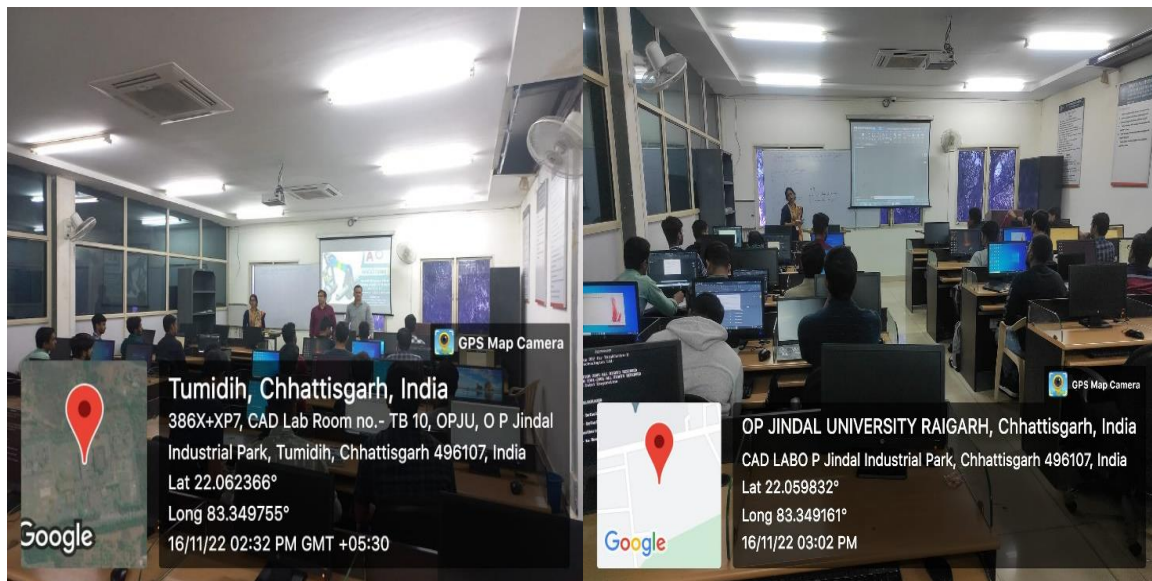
GPS Map Camera

Tumidih, Chhattisgarh, India

386X+XP7, CAD Lab Room no.- TB 10, OPJU, O P Jindal Industrial Park, Tumidih, Chhattisgarh 496107, India

Lat 22.062366°

Long 83.349755°

16/11/22 02:32 PM GMT +05:30

Google

GPS Map Camera

OP JINDAL UNIVERSITY RAIGARH, Chhattisgarh, India

CAD LABO P Jindal Industrial Park, Chhattisgarh 496107, India

Lat 22.059832°

Long 83.349161°

16/11/22 03:02 PM

Google